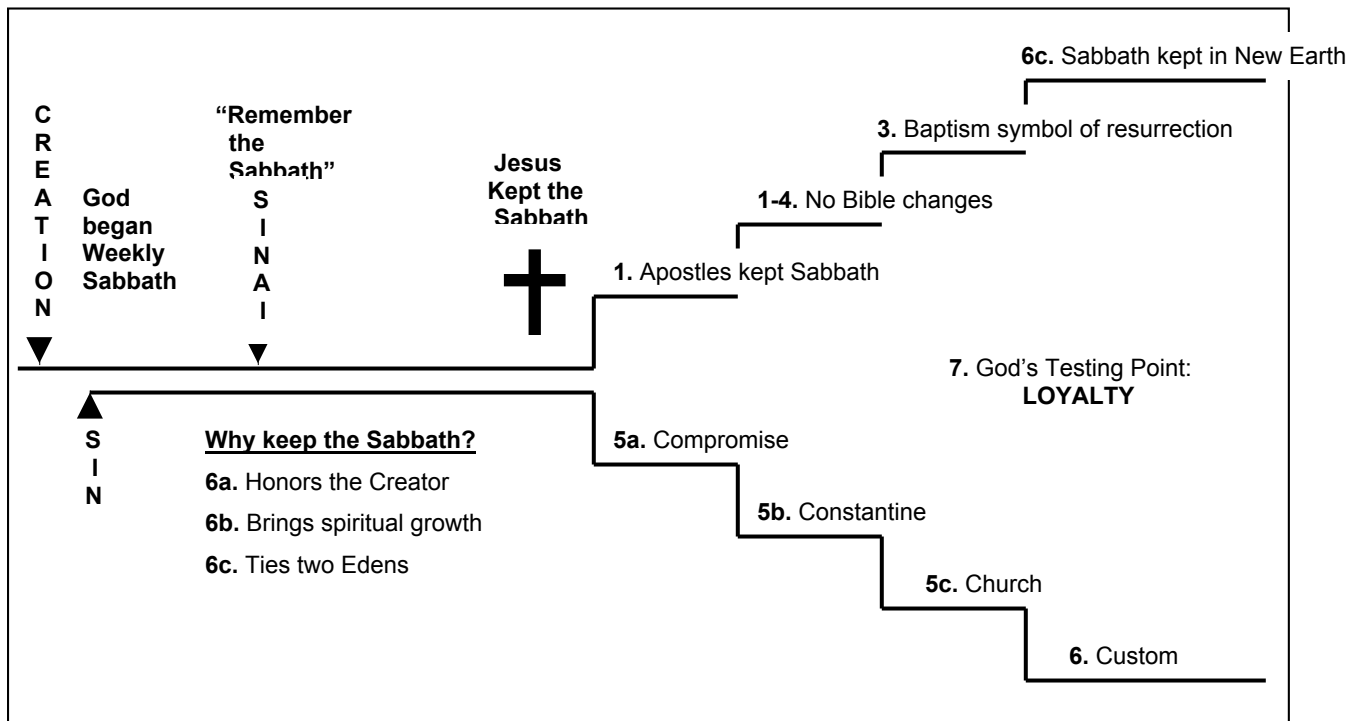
6c. Sabbath kept in New Earth

3. Baptism symbol of resurrection

1-4. No Bible changes

1. Apostles kept Sabbath

CREATION

God began Weekly Sabbath

"Remember the Sabbath"

SINAI

Jesus Kept the Sabbath

7. God's Testing Point: LOYALTY

SIN

Why keep the Sabbath?

6a. Honors the Creator

6b. Brings spiritual growth

6c. Ties two Edens

5a. Compromise

5b. Constantine

5c. Church

6. Custom